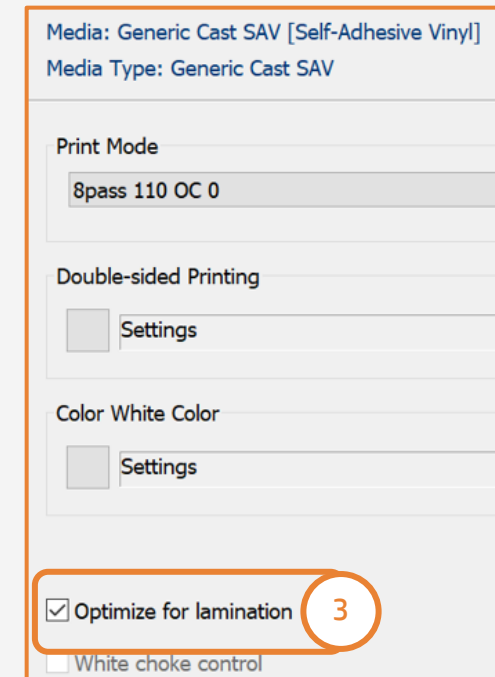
Media: Generic Cast SAV [Self-Adhesive Vinyl]
Media Type: Generic Cast SAV

Print Mode
8pass 110 OC 0

Double-sided Printing
Settings

Color White Color
Settings

☑ Optimize for lamination 3

White choke control